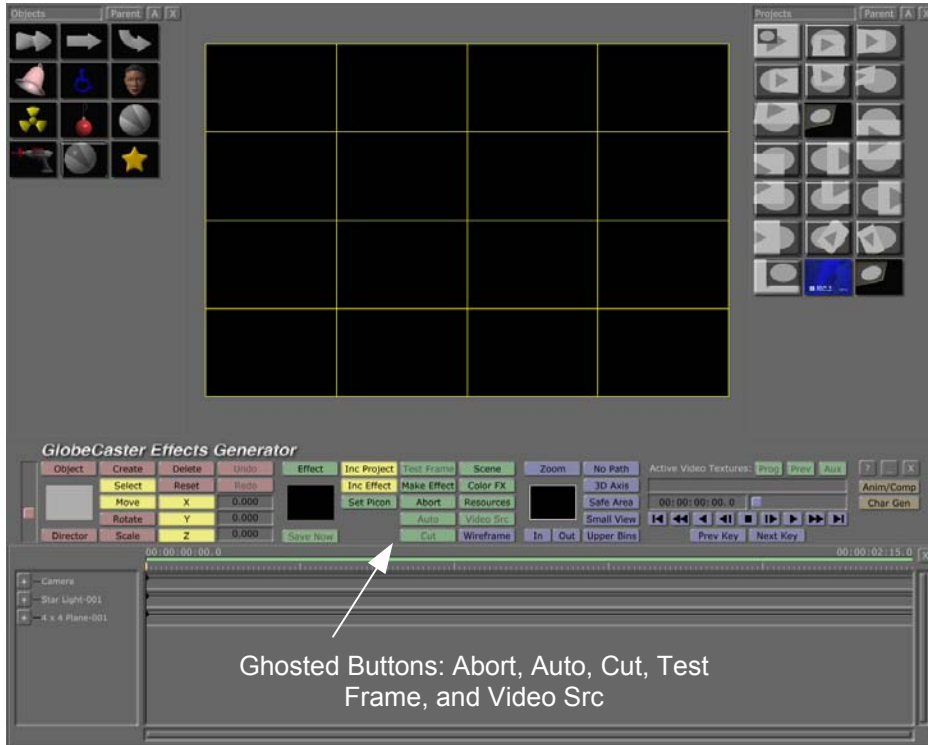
Objects Parent A X

Projects Parent A X

GlobeCaster Effects Generator

Object Create Delete Undo
Select Reset Redo
Move X 0.000
Rotate Y 0.000
Director Scale Z 0.000

Effect
Save Now

Inc Project Test Frame Scene
Inc Effect Make Effect Color FX
Set Picon Abort Resources
Auto Video Src
Cut Wireframe

Zoom
In Out

No Path
3D Axis
Safe Area
Small View
Upper Bins

Active Video Textures: Prog Prev Aux

00:00:00:00.0

Prev Key Next Key

? _ X
Anim/Comp
Char Gen

00:00:00:00.0
00:00:02:15.0

+ Camera
+ Star Light-001
+ 4 x 4 Plane-001

Ghosted Buttons: Abort, Auto, Cut, Test Frame, and Video Src